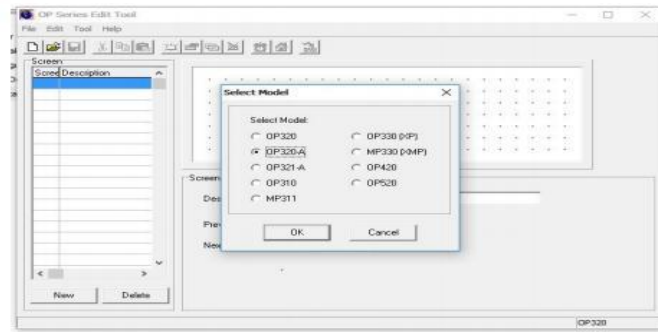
OP Series Edit Tool
File Edit Tool Help
Screen
Scree Description
New
Delete
Screen
Des
Prev
New
Select Model
Select Model:
OP320
OP320-A
OP321-A
OP310
MP311
OP330 (XP)
MP330 (XMP)
OP420
OP520
OK
Cancel
OP320